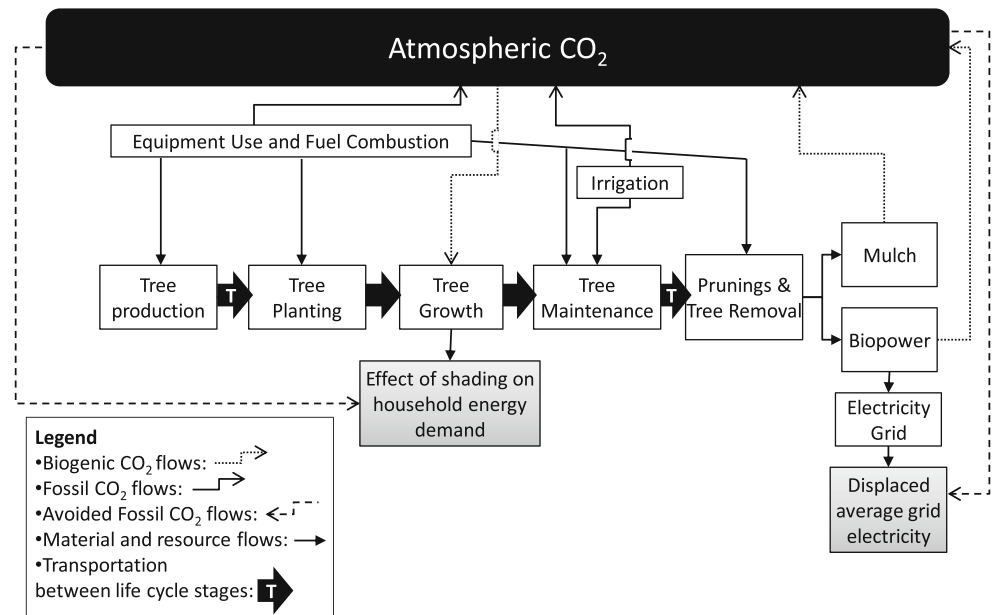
Atmospheric $CO_2$

Equipment Use and Fuel Combustion

Irrigation

Tree production

T

Tree Planting

Tree Growth

Tree Maintenance

T

Prunings & Tree Removal

Mulch

Biopower

Effect of shading on household energy demand

Electricity Grid

Displaced average grid electricity

Legend
•Biogenic $CO_2$ flows:
•Fossil $CO_2$ flows:
•Avoided Fossil $CO_2$ flows:
•Material and resource flows:
•Transportation between life cycle stages: T